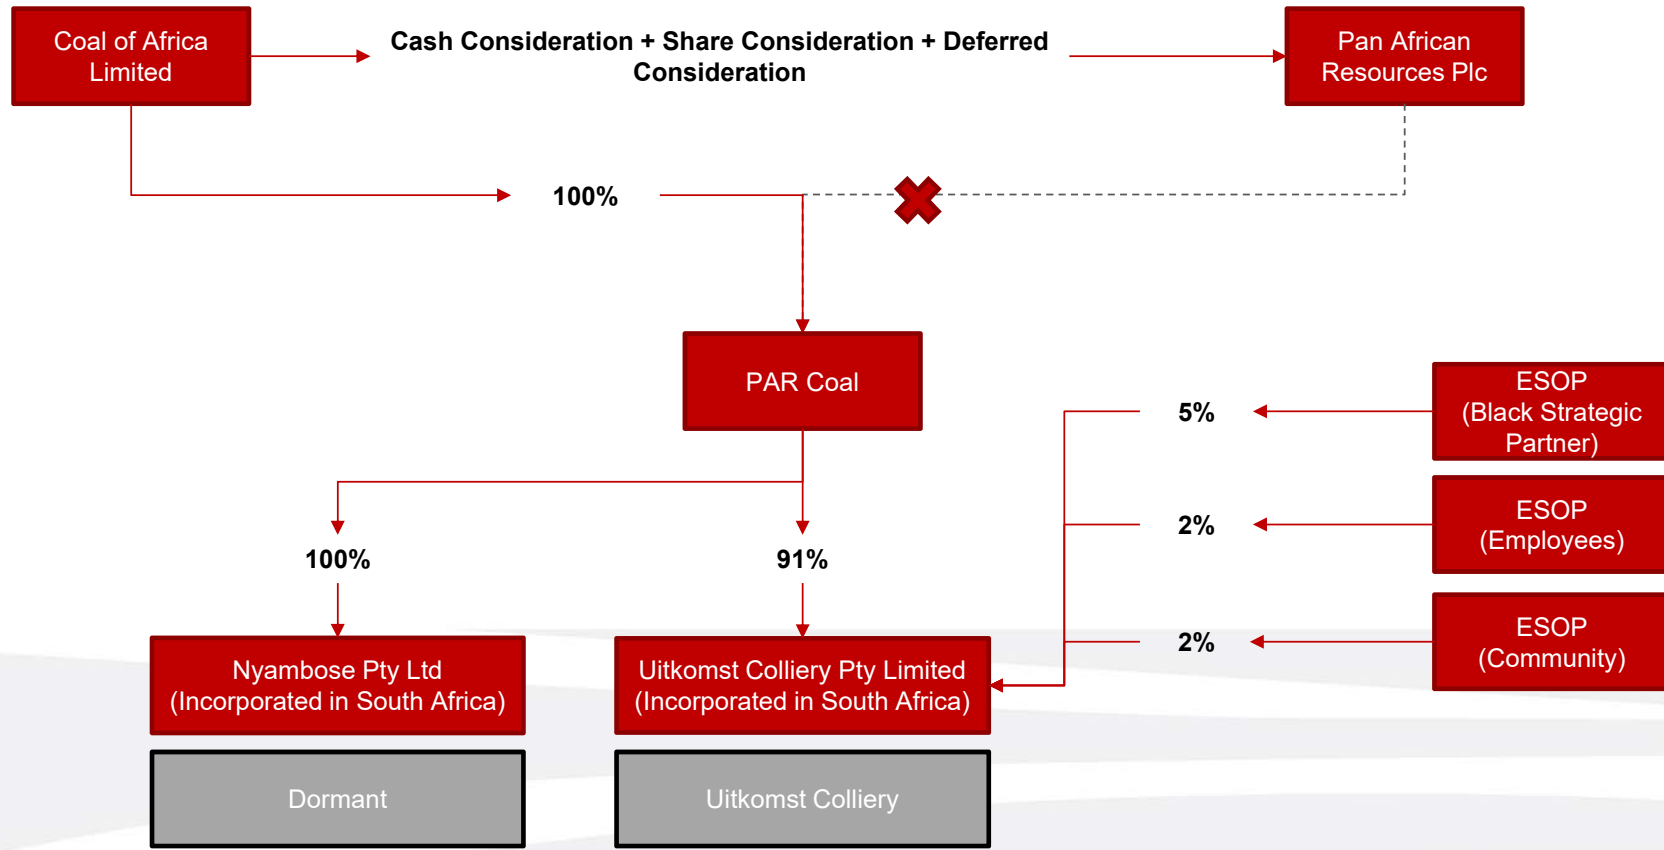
Coal of Africa Limited

Cash Consideration + Share Consideration + Deferred Consideration

Pan African Resources Plc

100%

PAR Coal

5%

ESOP (Black Strategic Partner)

2%

ESOP (Employees)

100%

91%

2%

ESOP (Community)

Nyambose Pty Ltd (Incorporated in South Africa)

Uitkomst Colliery Pty Limited (Incorporated in South Africa)

Dormant

Uitkomst Colliery